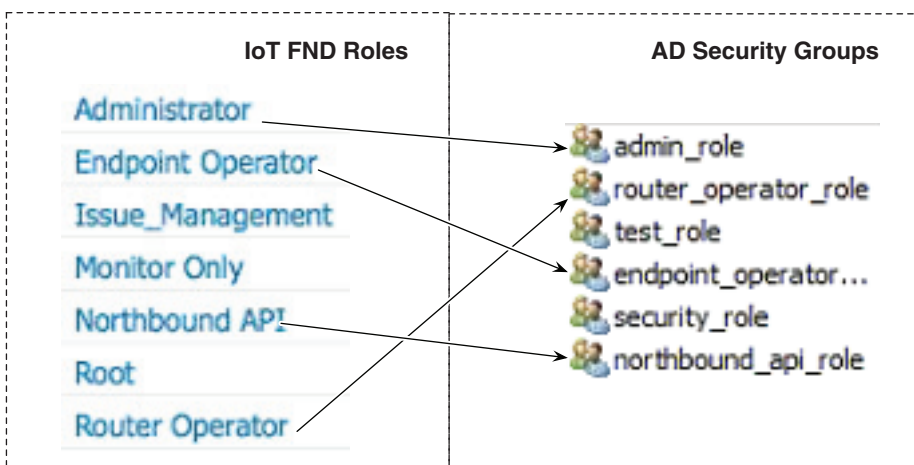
IoT FND Roles

Administrator
Endpoint Operator
Issue_Management
Monitor Only
Northbound API
Root
Router Operator

AD Security Groups

admin_role
router_operator_role
test_role
endpoint_operator...
security_role
northbound_api_role